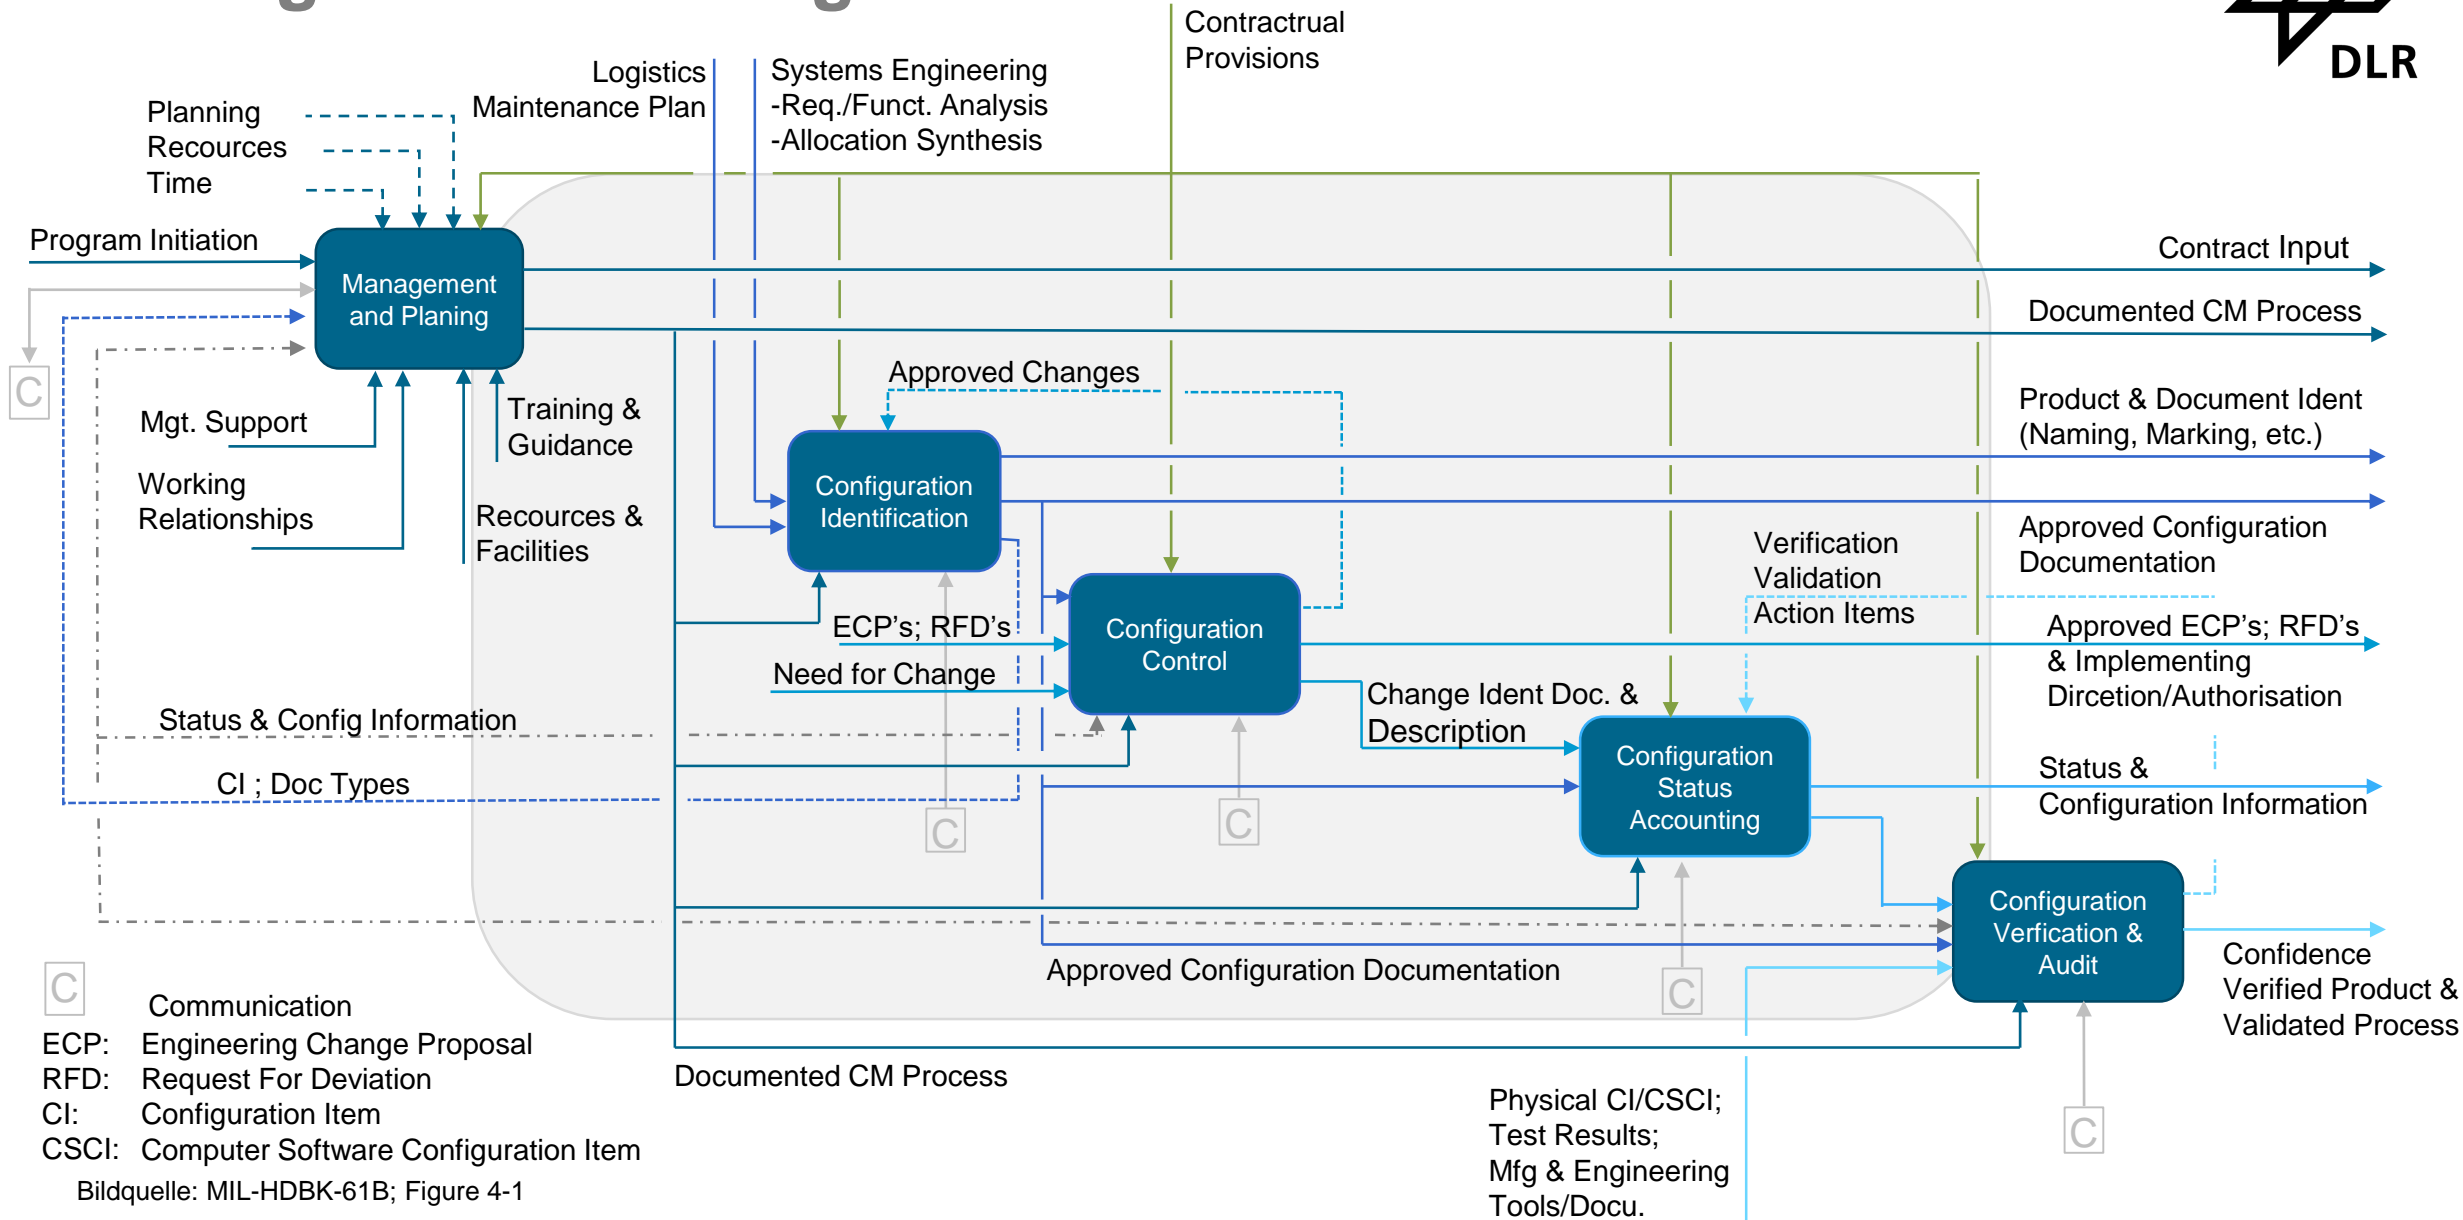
DLR

Contractrual Provisions

Logistics Maintenance Plan

Systems Engineering
-Req./Funct. Analysis
-Allocation Synthesis

Planning
Recources
Time

Program Initiation

Management and Planing

Contract Input

Documented CM Process

C

Mgt. Support

Training & Guidance

Working Relationships

Recources & Facilities

Approved Changes

Configuration Identification

Product & Document Ident (Naming, Marking, etc.)

Approved Configuration Documentation

Verification
Validation
Action Items

ECP's; RFD's

Configuration Control

Approved ECP's; RFD's & Implementing Dircetion/Authorisation

Need for Change

Change Ident Doc. & Description

Status & Config Information

Configuration Status Accounting

Status & Configuration Information

CI ; Doc Types

C

C

Configuration Verfication & Audit

Confidence Verified Product & Validated Process

Approved Configuration Documentation

C

C Communication
ECP: Engineering Change Proposal
RFD: Request For Deviation
CI: Configuration Item
CSCI: Computer Software Configuration Item
Bildquelle: MIL-HDBK-61B; Figure 4-1

Documented CM Process

Physical CI/CSCI;
Test Results;
Mfg & Engineering Tools/Docu.

C